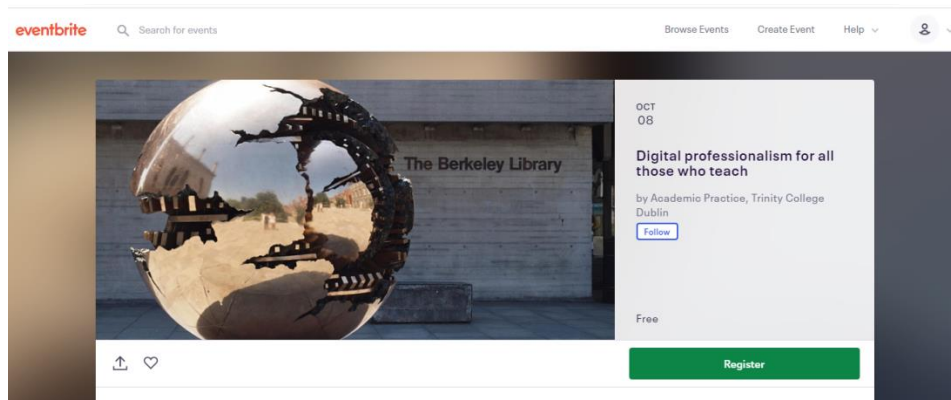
eventbrite

Search for events

Browse Events

Create Event

Help

The Berkeley Library

OCT
08

Digital professionalism for all those who teach

by Academic Practice, Trinity College Dublin

Follow

Free

Register